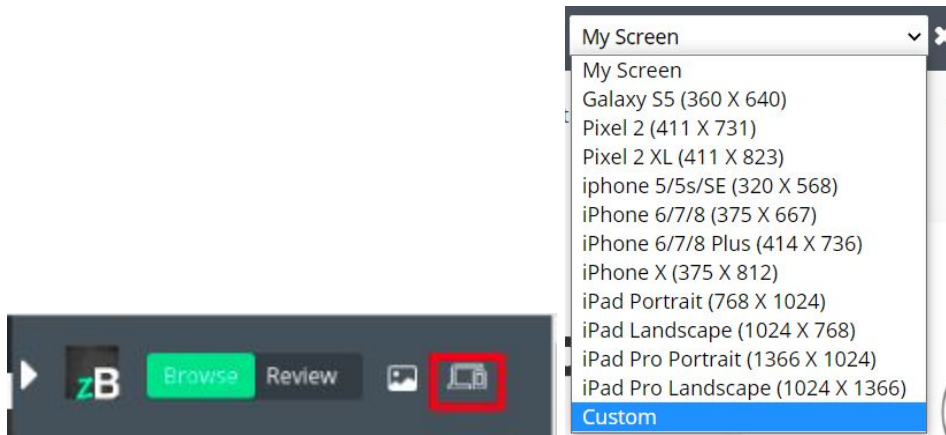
zB Browse Review

My Screen

My Screen
Galaxy S5 (360 X 640)
Pixel 2 (411 X 731)
Pixel 2 XL (411 X 823)
iphone 5/5s/SE (320 X 568)
iPhone 6/7/8 (375 X 667)
iPhone 6/7/8 Plus (414 X 736)
iPhone X (375 X 812)
iPad Portrait (768 X 1024)
iPad Landscape (1024 X 768)
iPad Pro Portrait (1366 X 1024)
iPad Pro Landscape (1024 X 1366)
Custom